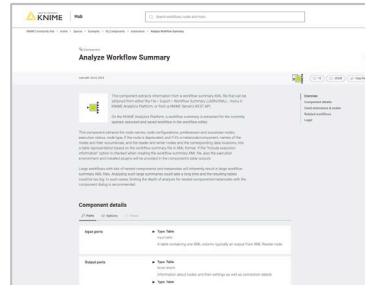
KNIME | Hub

Search workflows, nodes and more...

KNIME Community Hub > Knime > Spaces > Examples > 00_Components > Automation > Analyze Workflow Summary

Component

Analyze Workflow Summary

Last edit: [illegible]

Overview
Component details
Used extensions & nodes
Related workflows
Legal

This component extracts information from a workflow summary XML file that can be obtained from either the File > Export > Workflow Summary (JSON/XML)... menu in KNIME Analytics Platform, or from a KNIME Server's REST API.

On the KNIME Analytics Platform, a workflow summary is extracted for the currently opened, executed and saved workflow in the workflow editor.

This component extracts for node names, node configurations, problematical and associated nodes, execution status, node type. If the node is deprecated, and if it's a metanode/component, names of the nodes and their occurrences, and the reader and writer nodes and the corresponding data locations. Into a single data table based on the workflow summary file in XML format. If the "Include execution information" option is checked when creating the workflow summary XML file, also the execution environment and installed plugins will be provided in the component's data outputs.

Large workflows with lots of nested components and metanodes will inherently result in large workflow summary XML files. Analyzing such large workflow summaries could take a long time and the resulting tables could be too big. In such cases, limiting the depth of analysis for nested components/metanodes with the component dialog is recommended.

Component details

Ports | Options | Views

Input ports
Type: Table
Input table
A table containing one XML column typically an output from XML Reader node.

Output ports
Type: Table
Node details
Information about nodes and their settings as well as connection details
Type: Table